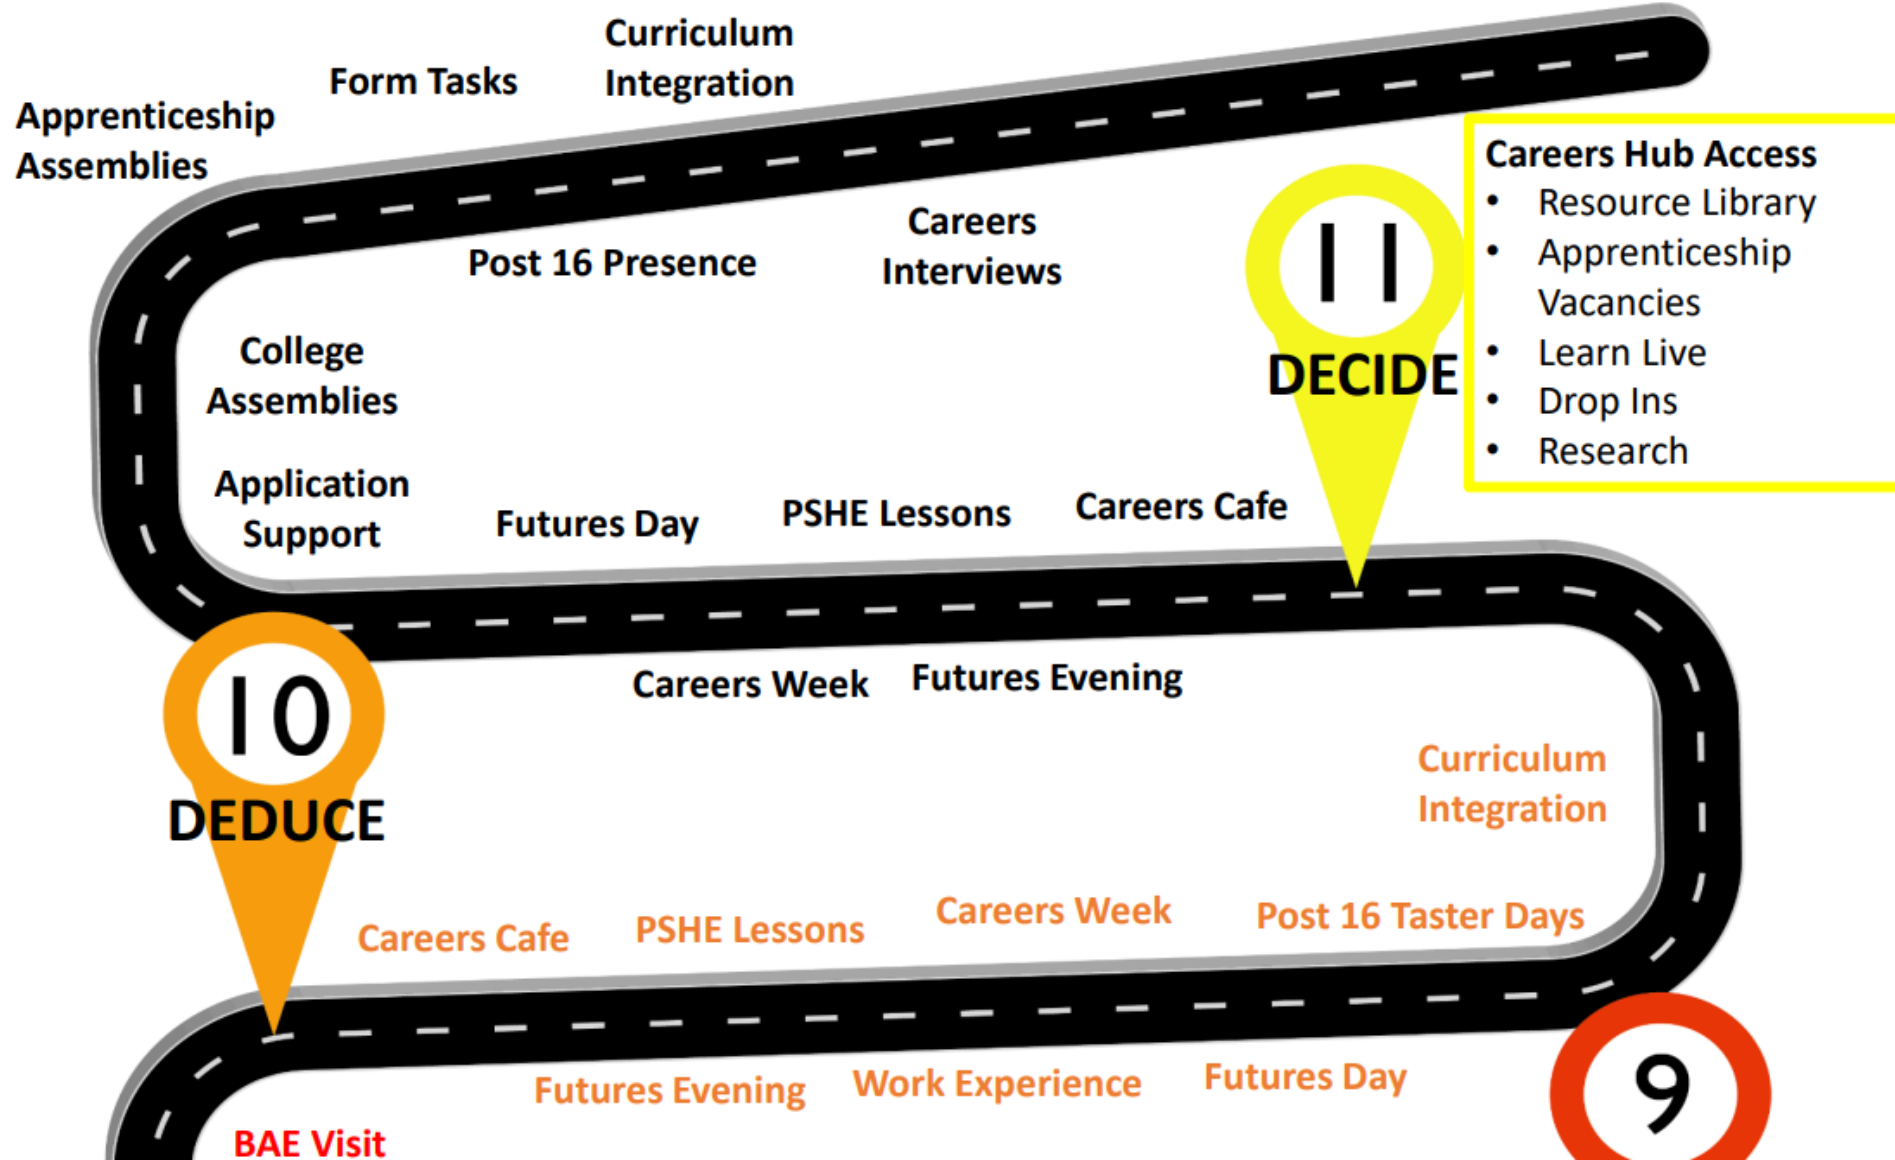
Apprenticeship Assemblies

Form Tasks

Curriculum Integration

Careers Hub Access
- Resource Library
- Apprenticeship Vacancies
- Learn Live
- Drop Ins
- Research

Post 16 Presence

Careers Interviews

11
DECIDE

College Assemblies

Application Support

Futures Day

PSHE Lessons

Careers Cafe

10
DEDUCE

Careers Week

Futures Evening

Curriculum Integration

Careers Cafe

PSHE Lessons

Careers Week

Post 16 Taster Days

Futures Evening

Work Experience

Futures Day

9

BAE Visit